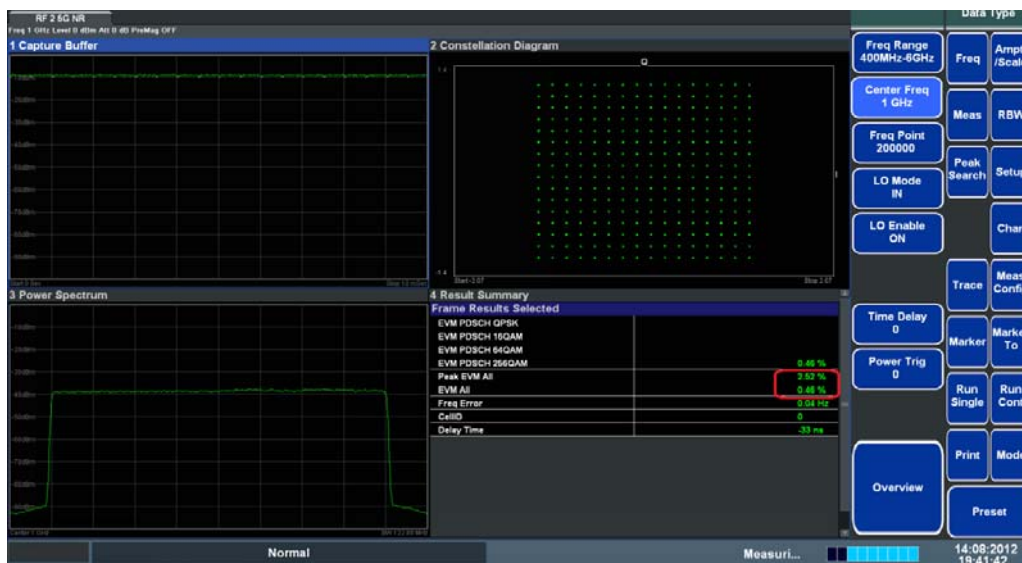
RF 2 5G NR
Freq 1 GHz Level 0 dBm Att 0 dB PreMag OFF

1 Capture Buffer

2 Constellation Diagram
Q

3 Power Spectrum

4 Result Summary

Frame Results Selected

| | |
|---|---|
| EVM PDSCH QPSK | |
| EVM PDSCH 16QAM | |
| EVM PDSCH 64QAM | |
| EVM PDSCH 256QAM | 0.46 % |
| Peak EVM All | 2.52 % |
| EVM All | 0.46 % |
| Freq Error | 0.04 Hz |
| CellID | 0 |
| Delay Time | -33 ns |

Data Type

Freq Range 400MHz-6GHz

Center Freq 1 GHz

Freq Point 200000

LO Mode IN

LO Enable ON

Time Delay 0

Power Trig 0

Overview

Freq
Ampt /Scale
Meas
RBW
Peak Search
Setup
Chan
Trace
Meas Confi
Marker
Marker To
Run Single
Run Cont
Print
Mode
Preset

Normal

Measuri...

14:08:2012
19:41:42